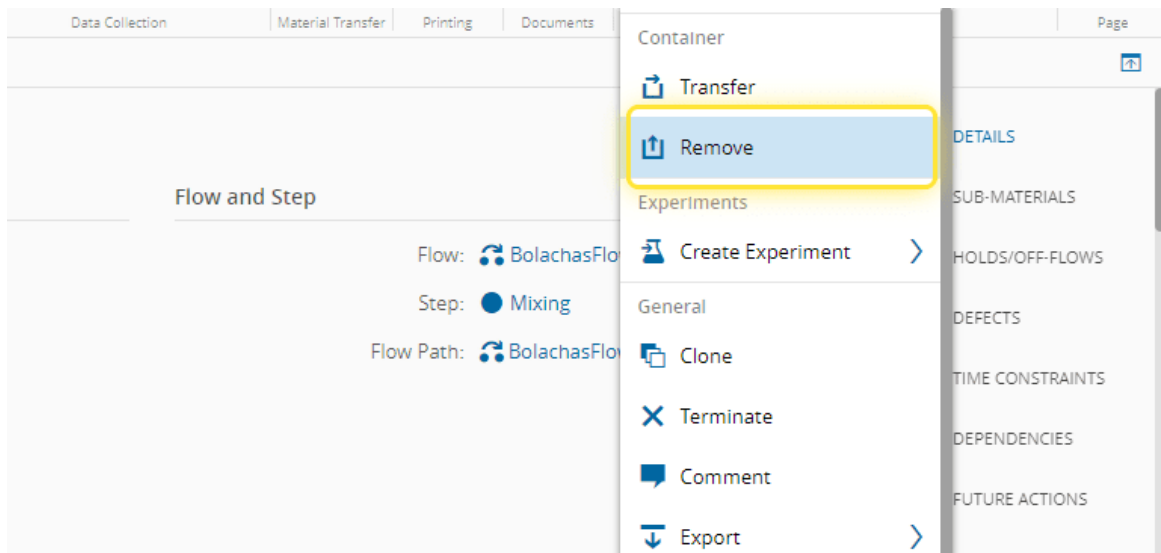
Data Collection | Material Transfer | Printing | Documents | Page

Flow and Step

Flow: BolachasFlo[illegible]

Step: Mixing

Flow Path: BolachasFlo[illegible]

Container

Transfer

Remove

Experiments

Create Experiment

General

Clone

Terminate

Comment

Export

DETAILS

SUB-MATERIALS

HOLDS/OFF-FLOWS

DEFECTS

TIME CONSTRAINTS

DEPENDENCIES

FUTURE ACTIONS